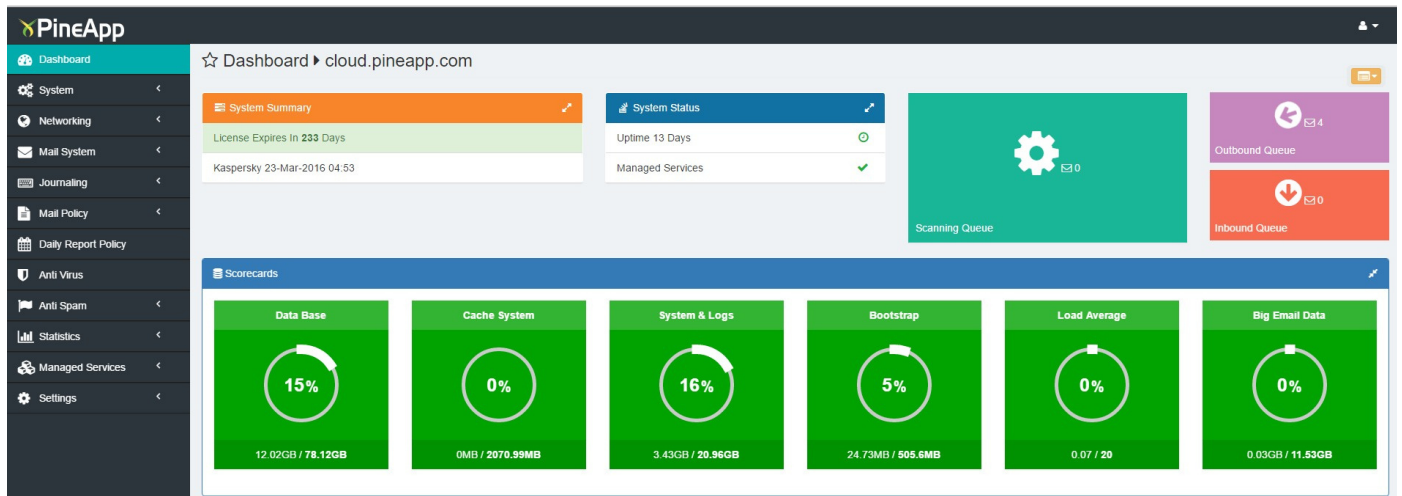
PineApp

Dashboard
System
Networking
Mail System
Journaling
Mail Policy
Daily Report Policy
Anti Virus
Anti Spam
Statistics
Managed Services
Settings

Dashboard ▸ cloud.pineapp.com

System Summary
License Expires In 233 Days
Kaspersky 23-Mar-2016 04:53

System Status
Uptime 13 Days
Managed Services

0
Scanning Queue

4
Outbound Queue

0
Inbound Queue

Scorecards

| Data Base | Cache System | System & Logs | Bootstrap | Load Average | Big Email Data |
|---|---|---|---|---|---|
| 15% | 0% | 16% | 5% | 0% | 0% |
| 12.02GB / 78.12GB | 0MB / 2070.99MB | 3.43GB / 20.96GB | 24.73MB / 505.6MB | 0.07 / 20 | 0.03GB / 11.53GB |